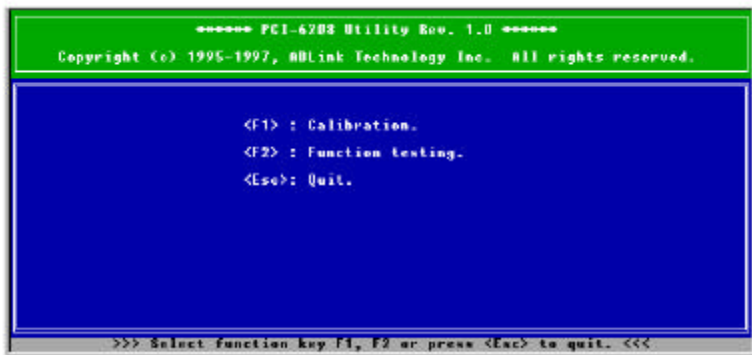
****** PCI-6208 Utility Rev. 1.0 ******
Copyright (c) 1995-1997, ADLink Technology Inc. All rights reserved.

<F1> : Calibration.
<F2> : Function testing.
<Esc>: Quit.

>>> Select function key F1, F2 or press <Esc> to quit. <<<